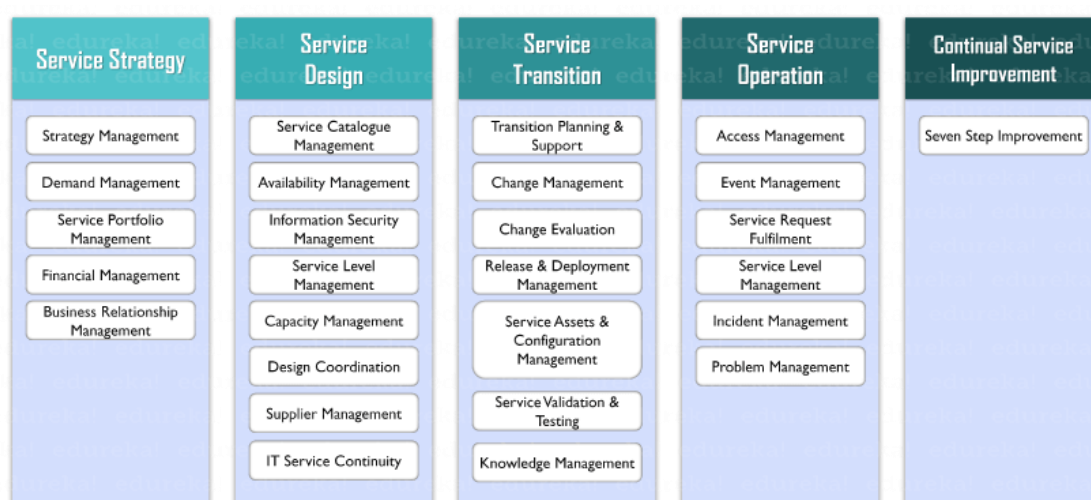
Service Strategy

Strategy Management

Demand Management

Service Portfolio Management

Financial Management

Business Relationship Management

Service Design

Service Catalogue Management

Availability Management

Information Security Management

Service Level Management

Capacity Management

Design Coordination

Supplier Management

IT Service Continuity

Service Transition

Transition Planning & Support

Change Management

Change Evaluation

Release & Deployment Management

Service Assets & Configuration Management

Service Validation & Testing

Knowledge Management

Service Operation

Access Management

Event Management

Service Request Fulfilment

Service Level Management

Incident Management

Problem Management

Continual Service Improvement

Seven Step Improvement